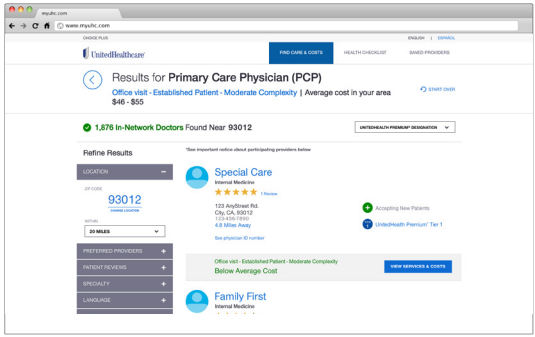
myuhc.com

www.myuhc.com

CHOICE PLUS

ENGLISH | ESPAÑOL

UnitedHealthcare

FIND CARE & COSTS

HEALTH CHECKLIST

SAVED PROVIDERS

Results for **Primary Care Physician (PCP)**

Office visit - Established Patient - Moderate Complexity | Average cost in your area $46 - $55

START OVER

1,876 In-Network Doctors Found Near 93012

UNITEDHEALTH PREMIUM® DESIGNATION

Refine Results

*See important notice about participating providers below

LOCATION

ZIP CODE

93012

CHANGE LOCATION

WITHIN

20 MILES

PREFERRED PROVIDERS

PATIENT REVIEWS

SPECIALTY

LANGUAGE

Special Care

Internal Medicine

1 Review

123 AnyStreet Rd.
City, CA, 93012
123-456-7890
4.8 Miles Away

See physician ID number

Accepting New Patients

UnitedHealth Premium® Tier 1

Office visit - Established Patient - Moderate Complexity

Below Average Cost

VIEW SERVICES & COSTS

Family First

Internal Medicine